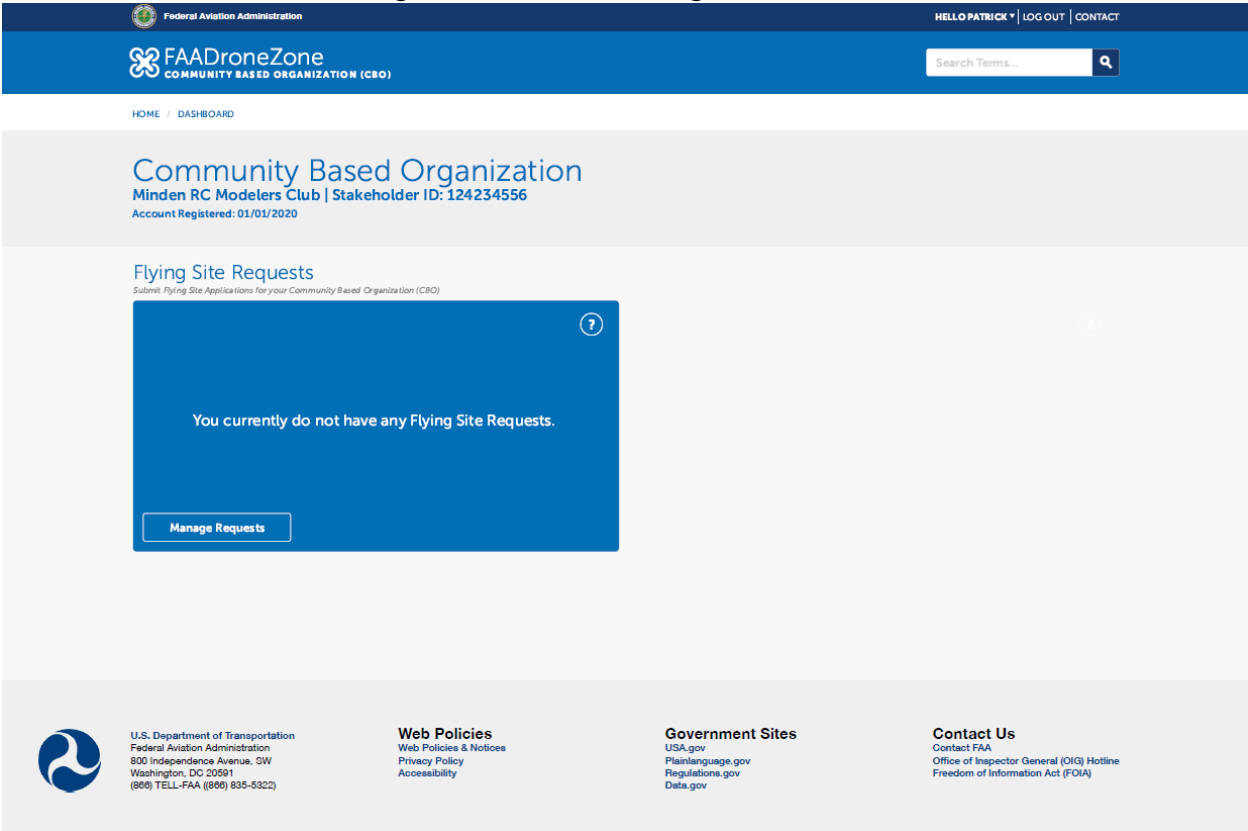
Federal Aviation Administration

HELLO PATRICK ▾ | LOG OUT | CONTACT

FAADroneZone
COMMUNITY BASED ORGANIZATION (CBO)

Search Terms...

HOME / DASHBOARD

Community Based Organization
Minden RC Modelers Club | Stakeholder ID: 124234556
Account Registered: 01/01/2020

Flying Site Requests
Submit Flying Site Applications for your Community Based Organization (CBO)

?

You currently do not have any Flying Site Requests.

Manage Requests

U.S. Department of Transportation
Federal Aviation Administration
800 Independence Avenue, SW
Washington, DC 20591
(866) TELL-FAA ((866) 835-5322)

Web Policies
Web Policies & Notices
Privacy Policy
Accessibility

Government Sites
USA.gov
Plainlanguage.gov
Regulations.gov
Data.gov

Contact Us
Contact FAA
Office of Inspector General (OIG) Hotline
Freedom of Information Act (FOIA)